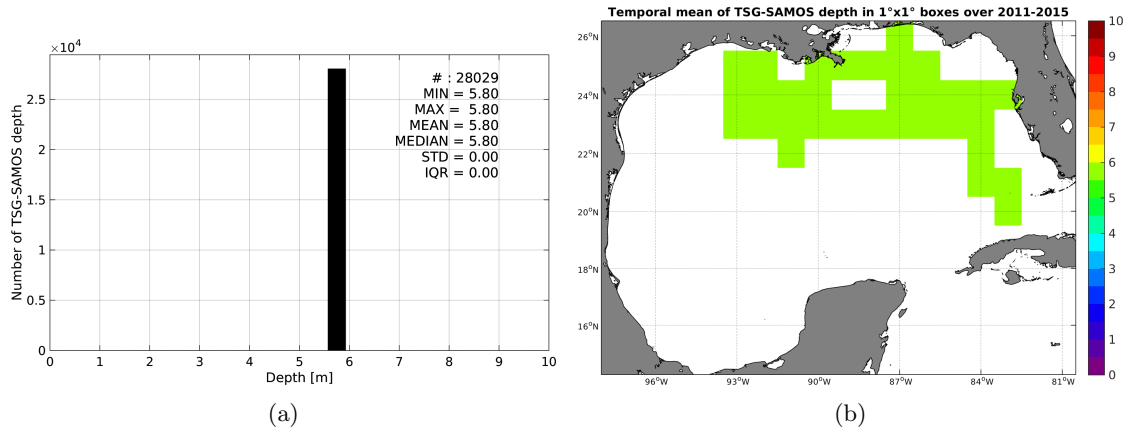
$\times 10^4$

Number of TSG-SAMOS depth

2.5
2
1.5
1
0.5
0

# : 28029
MIN = 5.80
MAX = 5.80
MEAN = 5.80
MEDIAN = 5.80
STD = 0.00
IQR = 0.00

0 1 2 3 4 5 6 7 8 9 10

Depth [m]

(a)

Temporal mean of TSG-SAMOS depth in 1°x1° boxes over 2011-2015

26°N
24°N
22°N
20°N
18°N
16°N

96°W 93°W 90°W 87°W 84°W 81°W

10
9
8
7
6
5
4
3
2
1
0

(b)